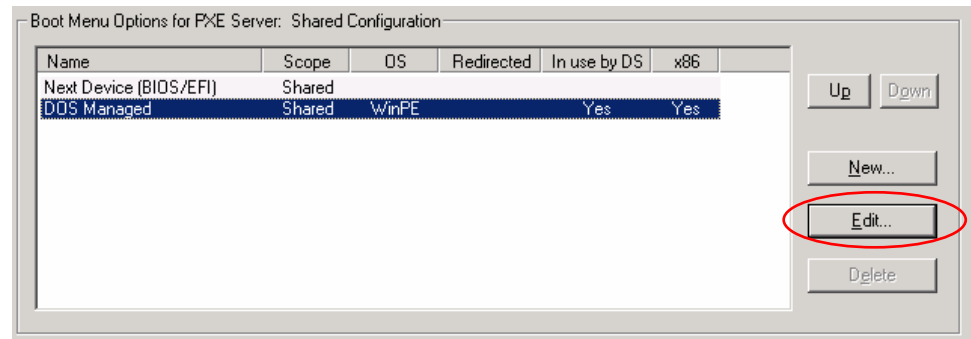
Boot Menu Options for PXE Server: Shared Configuration

| Name | Scope | OS | Redirected | In use by DS | x86 |
|---|---|---|---|---|---|
| Next Device (BIOS/EFI) | Shared | | | | |
| DOS Managed | Shared | WinPE | | Yes | Yes |

Up
Down
New...
Edit...
Delete